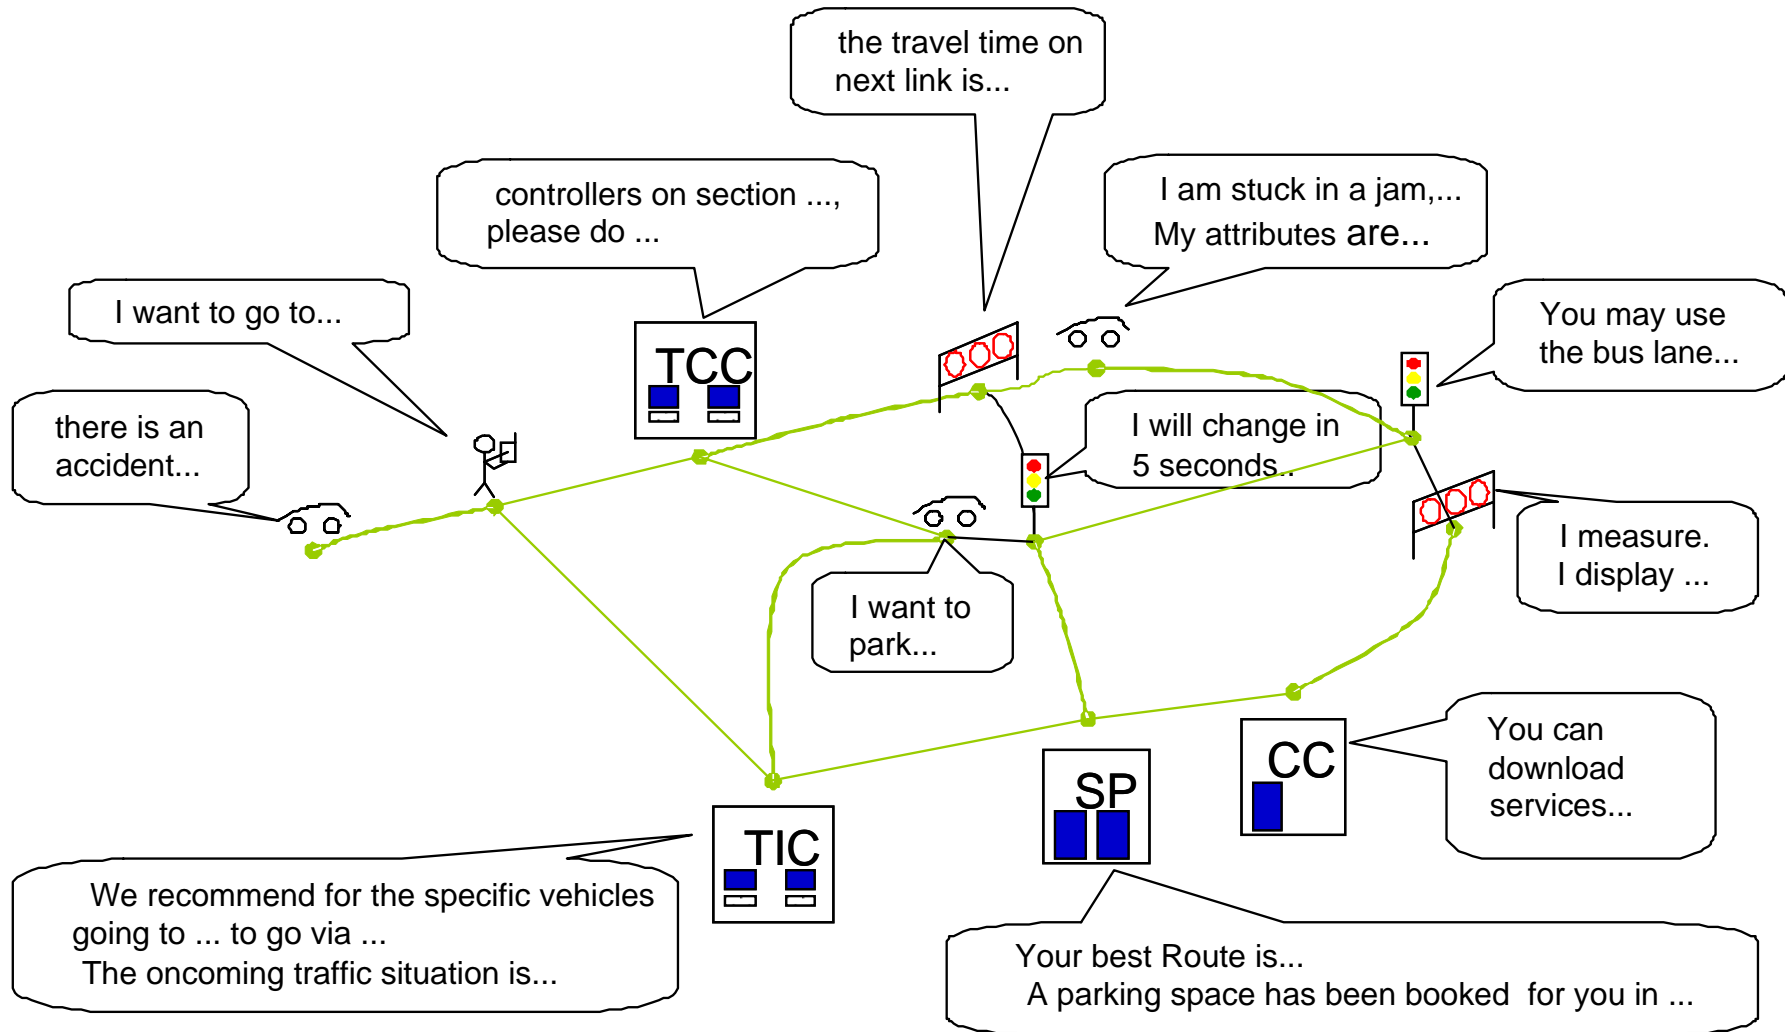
the travel time on next link is...

controllers on section ..., please do ...

I am stuck in a jam,... My attributes are...

I want to go to...

TCC

You may use the bus lane...

there is an accident...

I will change in 5 seconds...

I measure. I display ...

I want to park...

You can download services...

CC

SP

TIC

We recommend for the specific vehicles going to ... to go via ... The oncoming traffic situation is...

Your best Route is... A parking space has been booked for you in ...